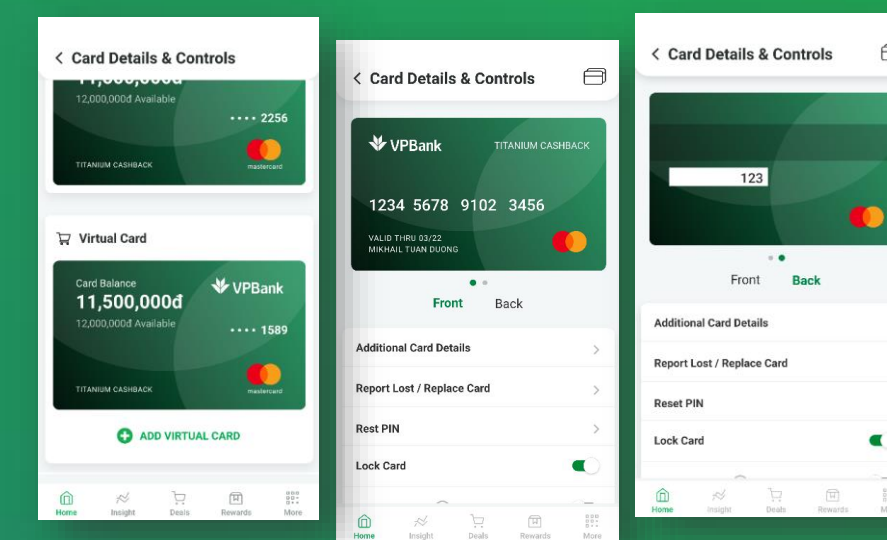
Card Details & Controls

11,000,000đ
12,000,000đ Available
•••• 2256
TITANIUM CASHBACK
mastercard

Virtual Card

Card Balance
11,500,000đ
VPBank
12,000,000đ Available
•••• 1589
TITANIUM CASHBACK
mastercard

ADD VIRTUAL CARD

Home Insight Deals Rewards More

Card Details & Controls

VPBank
TITANIUM CASHBACK
1234 5678 9102 3456
VALID THRU 03/22
MIKHAIL TUAN DUONG

Front Back

Additional Card Details
Report Lost / Replace Card
Rest PIN
Lock Card

Home Insight Deals Rewards More

Card Details & Controls

123

Front Back

Additional Card Details
Report Lost / Replace Card
Reset PIN
Lock Card

Home Insight Deals Rewards M